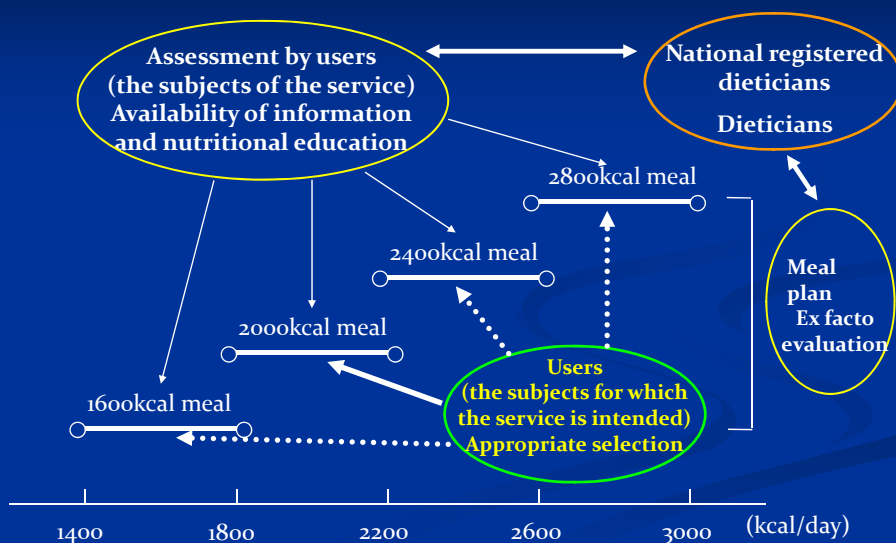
Assessment by users (the subjects of the service) Availability of information and nutritional education

National registered dieticians

Dieticians

2800kcal meal

2400kcal meal

2000kcal meal

1600kcal meal

Meal plan Ex facto evaluation

Users (the subjects for which the service is intended) Appropriate selection

1400

1800

2200

2600

3000

(kcal/day)